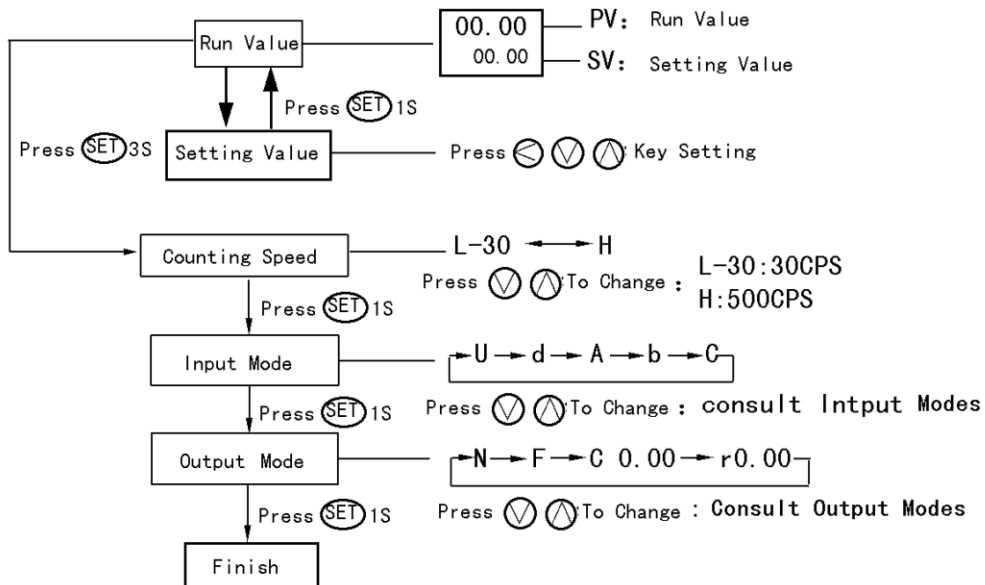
Run Value

00.00
00.00

PV: Run Value
SV: Setting Value

Press SET 1S

Press SET 3S

Setting Value

Press Key Setting

Counting Speed

L-30 H

Press To Change : L-30:30CPS H:500CPS

Press SET 1S

Input Mode

U d A b C

Press SET 1S

Press To Change : consult Intput Modes

Output Mode

N F C 0.00 r0.00

Press To Change : Consult Output Modes

Press SET 1S

Finish